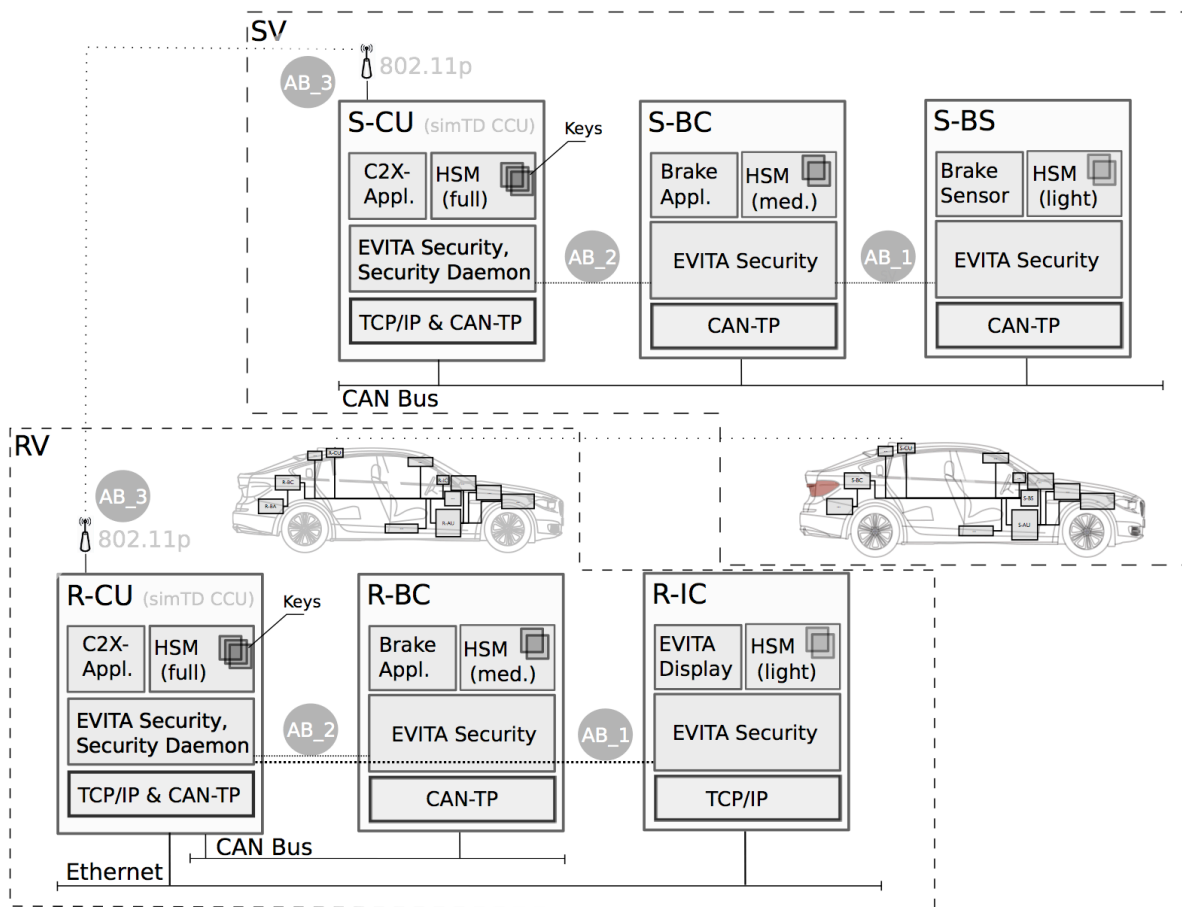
SV

AB_3

802.11p

S-CU (simTD CCU)

Keys

C2X-Appl.

HSM (full)

EVITA Security, Security Daemon

TCP/IP & CAN-TP

AB_2

S-BC

Brake Appl.

HSM (med.)

EVITA Security

CAN-TP

AB_1

S-BS

Brake Sensor

HSM (light)

EVITA Security

CAN-TP

CAN Bus

RV

AB_3

802.11p

R-CU (simTD CCU)

Keys

C2X-Appl.

HSM (full)

EVITA Security, Security Daemon

TCP/IP & CAN-TP

AB_2

R-BC

Brake Appl.

HSM (med.)

EVITA Security

CAN-TP

AB_1

R-IC

EVITA Display

HSM (light)

EVITA Security

TCP/IP

CAN Bus

Ethernet